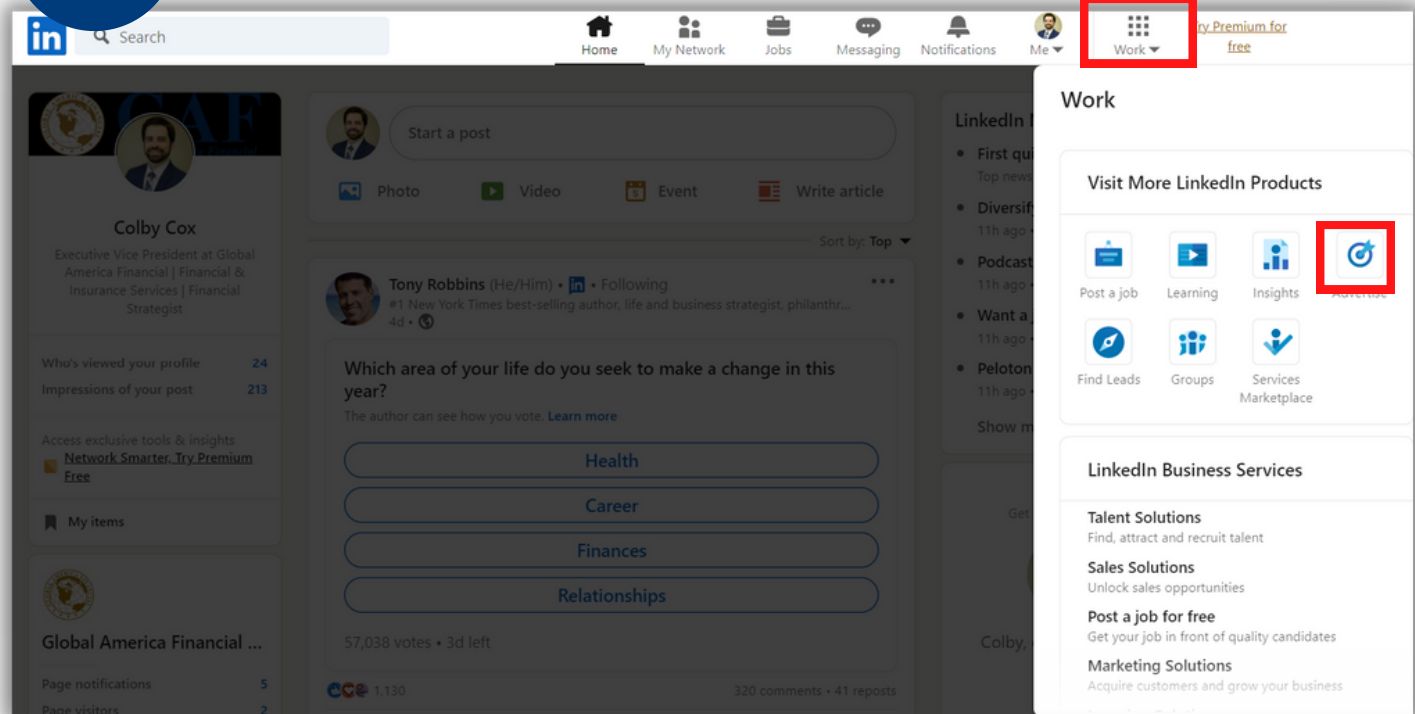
in Search

Home My Network Jobs Messaging Notifications Me Work

ry Premium for free

GAF

Colby Cox

Executive Vice President at Global America Financial | Financial & Insurance Services | Financial Strategist

Who's viewed your profile 24
Impressions of your post 213

Access exclusive tools & insights
Network Smarter, Try Premium Free

My items

Global America Financial ...

Page notifications 5
Page visitors 2

Start a post

Photo Video Event Write article

Sort by: Top

Tony Robbins (He/Him) • in • Following
#1 New York Times best-selling author, life and business strategist, philanthr...
4d •

Which area of your life do you seek to make a change in this year?
The author can see how you vote. Learn more

Health
Career
Finances
Relationships

57,038 votes • 3d left

1,130 320 comments • 41 reposts

LinkedIn N
First qu
Top news
Diversif
11h ago
Podcast
11h ago
Want a
11h ago
Peloton
11h ago
Show m

Get

Colby,

Work

Visit More LinkedIn Products

Post a job Learning Insights Advertise
Find Leads Groups Services Marketplace

LinkedIn Business Services

Talent Solutions
Find, attract and recruit talent

Sales Solutions
Unlock sales opportunities

Post a job for free
Get your job in front of quality candidates

Marketing Solutions
Acquire customers and grow your business